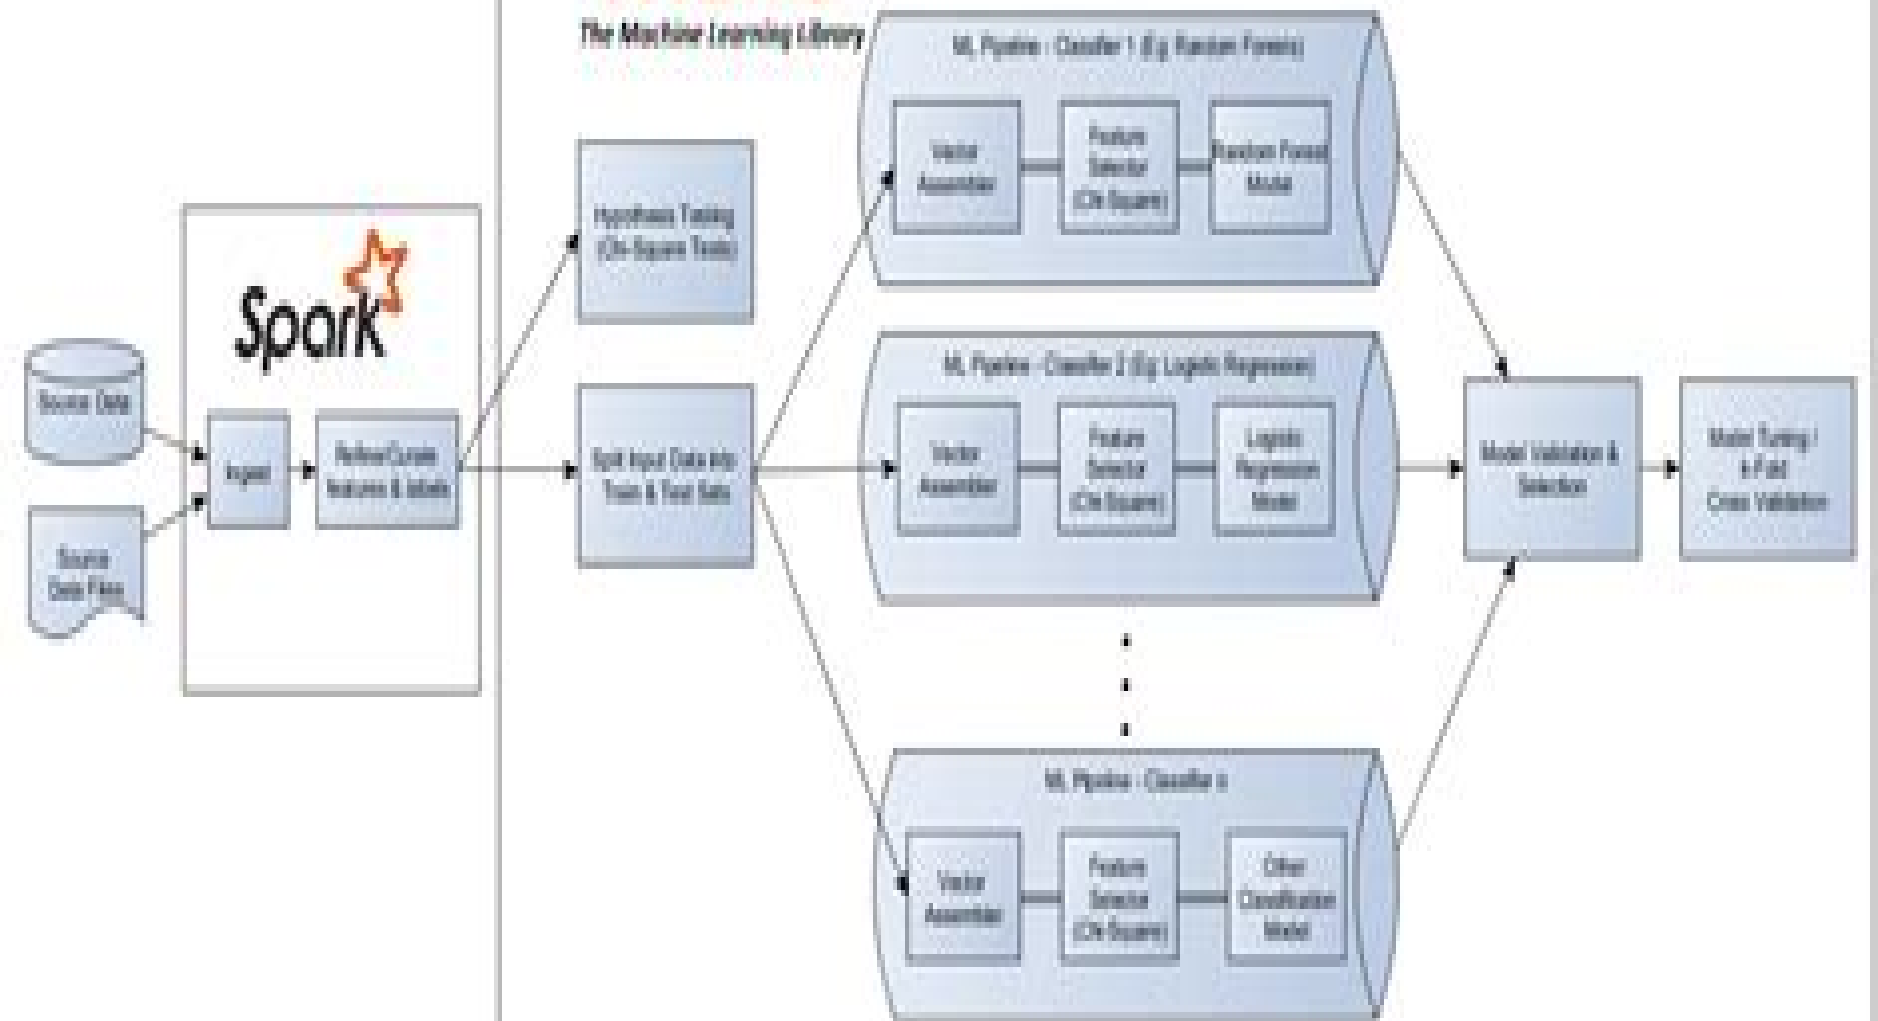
The Machine Learning Library

ML Pipeline - Classifier 1 (E.g. Random Forests)

Vector Assembler

Feature Selector (Chi-Square)

Random Forest Model

Hypothesis Testing (Chi-Square Tests)

Spark

Source Data

Source Data Files

Ingest

Refine/Curate features & labels

Split Input Data into Train & Test Sets

ML Pipeline - Classifier 2 (E.g. Logistic Regression)

Vector Assembler

Feature Selector (Chi-Square)

Logistic Regression Model

Model Validation & Selection

Model Tuning / k-Fold Cross Validation

ML Pipeline - Classifier n

Vector Assembler

Feature Selector (Chi-Square)

Other Classification Model